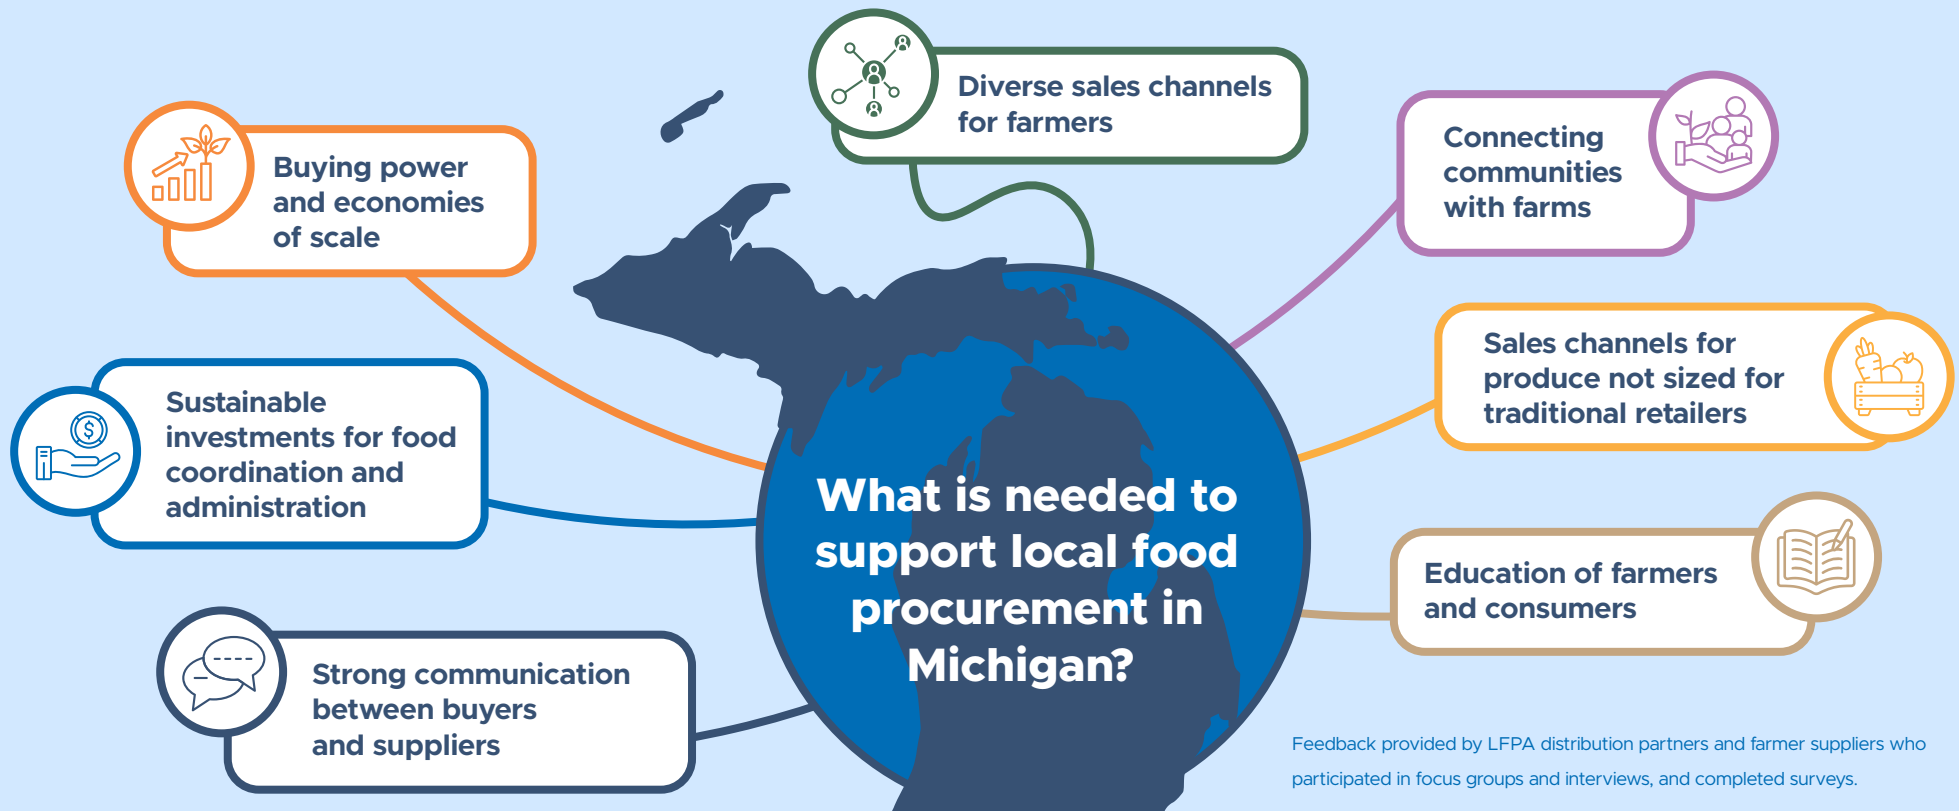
What is needed to support local food procurement in Michigan?

Diverse sales channels for farmers

Buying power and economies of scale

Connecting communities with farms

Sustainable investments for food coordination and administration

Sales channels for produce not sized for traditional retailers

Education of farmers and consumers

Strong communication between buyers and suppliers

Feedback provided by LFPA distribution partners and farmer suppliers who participated in focus groups and interviews, and completed surveys.